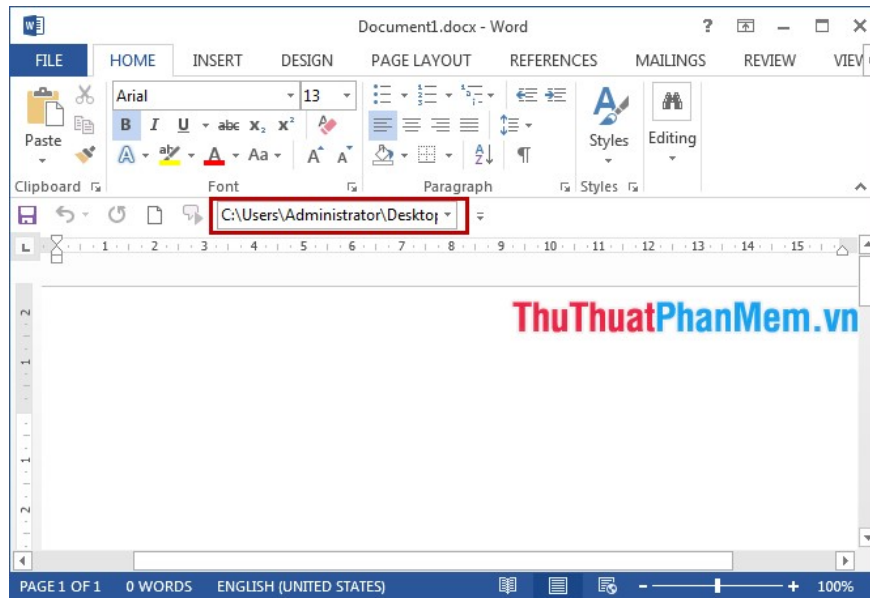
Document1.docx - Word

FILE HOME INSERT DESIGN PAGE LAYOUT REFERENCES MAILINGS REVIEW VIEW

Paste

Arial 13

B I U abc $x_2$ $x^2$

A Aa A A

Styles

Editing

Clipboard Font Paragraph Styles

C:\Users\Administrator\Desktop

1 2 3 4 5 6 7 8 9 10 11 12 13 14 15

ThuThuatPhanMem.vn

PAGE 1 OF 1 0 WORDS ENGLISH (UNITED STATES) 100%